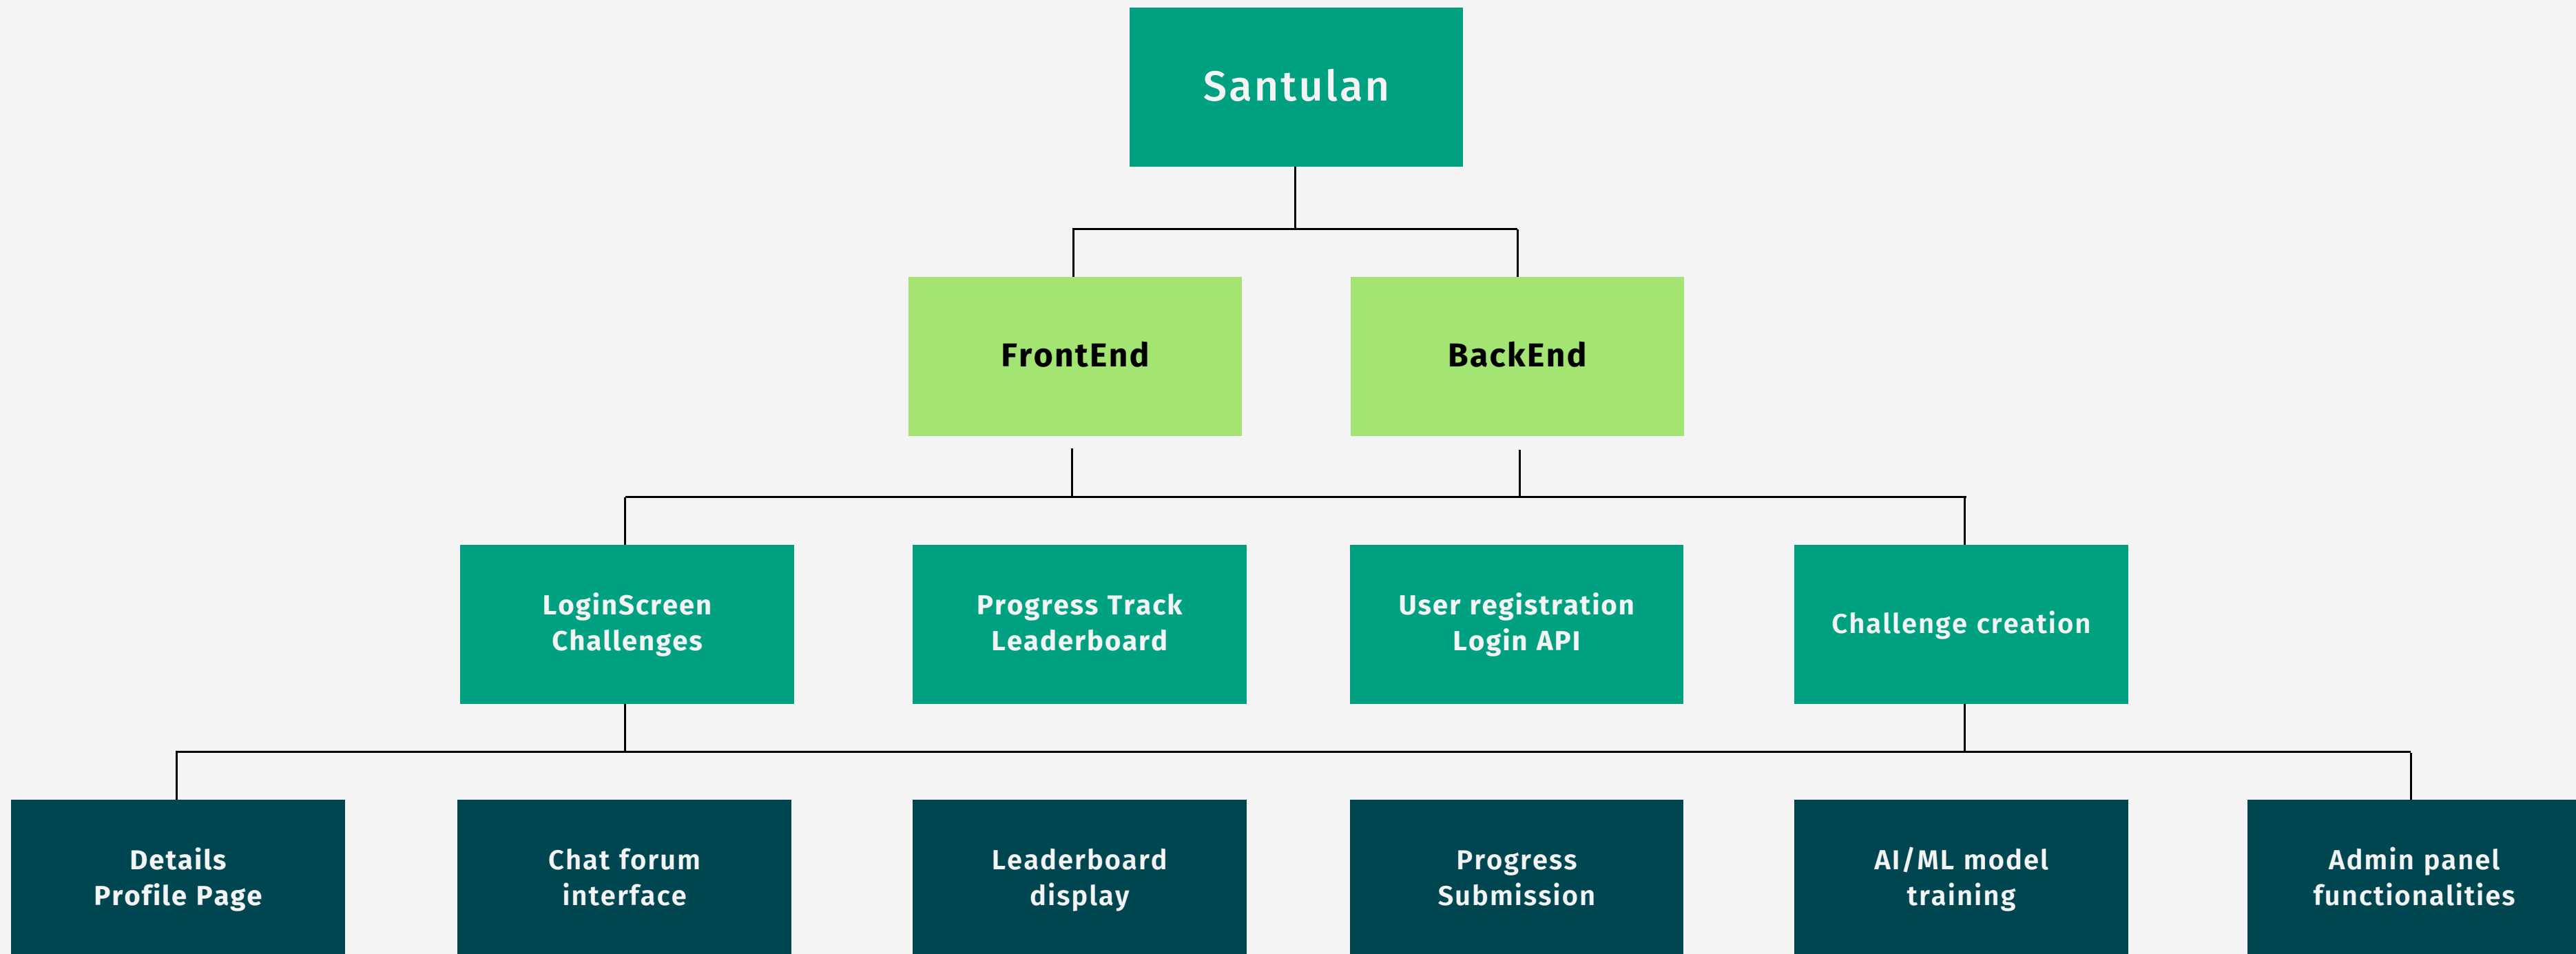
Santulan

FrontEnd

BackEnd

LoginScreen
Challenges

Progress Track
Leaderboard

User registration
Login API

Challenge creation

Details
Profile Page

Chat forum
interface

Leaderboard
display

Progress
Submission

AI/ML model
training

Admin panel
functionalities